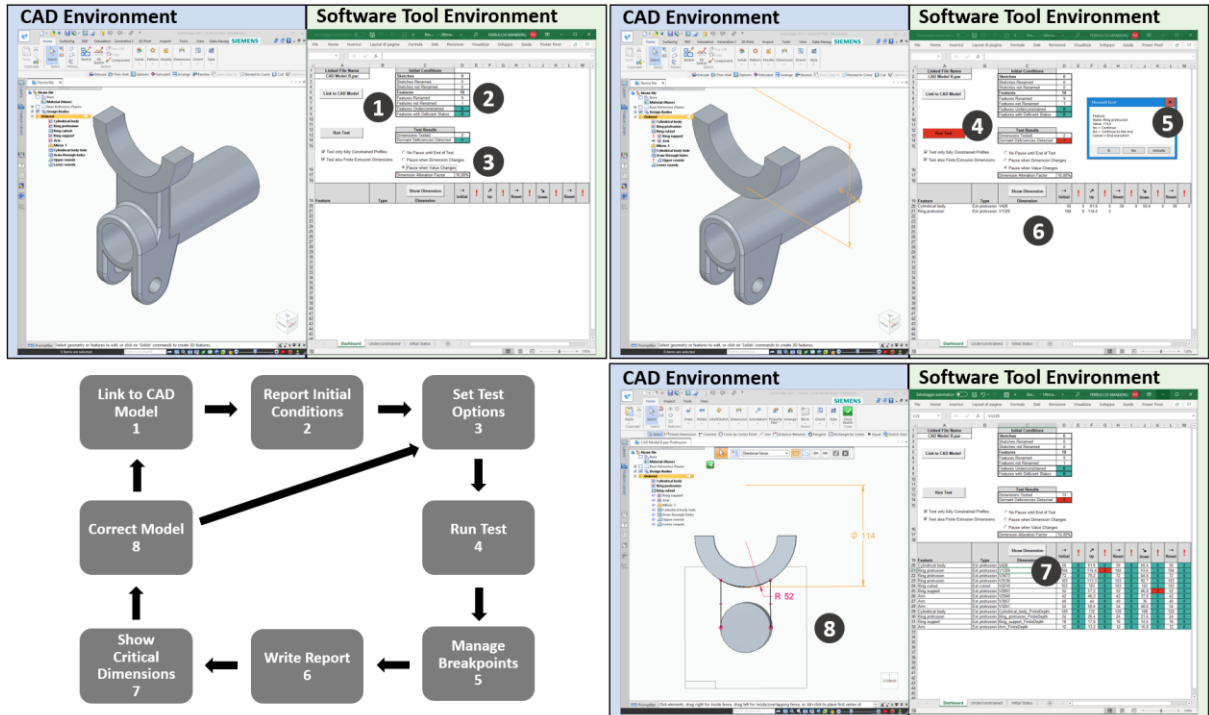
CAD Environment

Software Tool Environment

Link to CAD Model

Run Test

1

2

3

CAD Environment

Software Tool Environment

4

5

6

Link to CAD Model
1

Report Initial Conditions
2

Set Test Options
3

Correct Model
8

Run Test
4

Show Critical Dimensions
7

Write Report
6

Manage Breakpoints
5

CAD Environment

Software Tool Environment

Ø 114

R 52

7

8